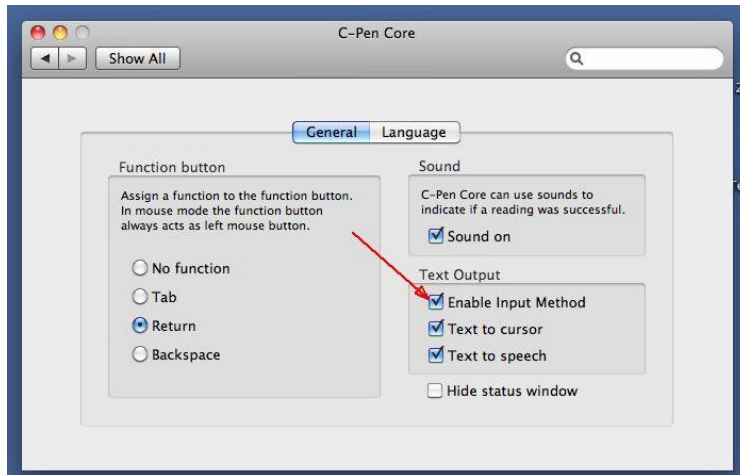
C-Pen Core

Show All

General Language

Function button

Assign a function to the function button. In mouse mode the function button always acts as left mouse button.

No function

Tab

Return

Backspace

Sound

C-Pen Core can use sounds to indicate if a reading was successful.

Sound on

Text Output

Enable Input Method

Text to cursor

Text to speech

Hide status window